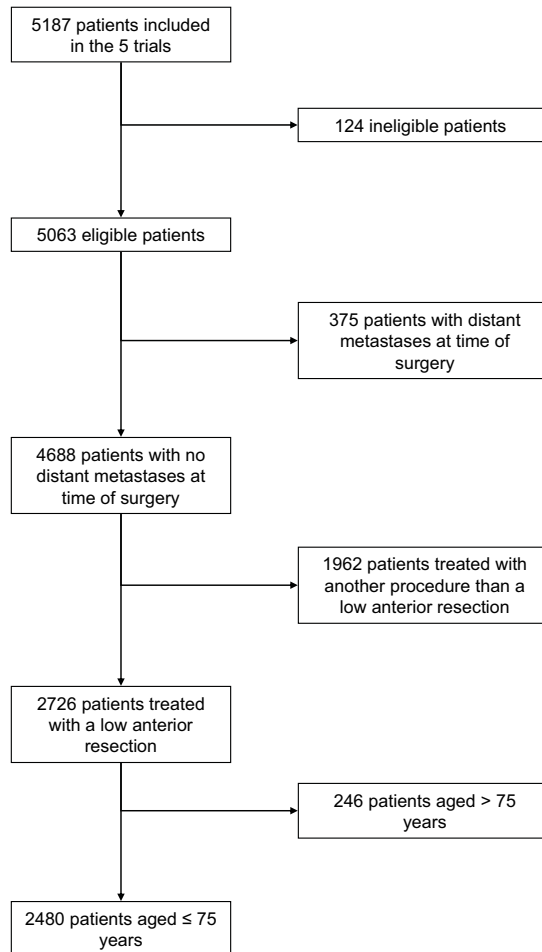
5187 patients included in the 5 trials

124 ineligible patients

5063 eligible patients

375 patients with distant metastases at time of surgery

4688 patients with no distant metastases at time of surgery

1962 patients treated with another procedure than a low anterior resection

2726 patients treated with a low anterior resection

246 patients aged > 75 years

2480 patients aged ≤ 75 years